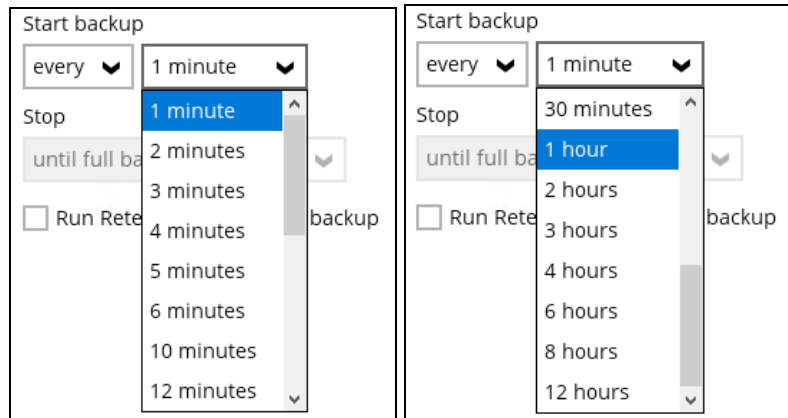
Start backup

every 1 minute

Stop

until full ba

Run Rete backup

1 minute
2 minutes
3 minutes
4 minutes
5 minutes
6 minutes
10 minutes
12 minutes

Start backup

every 1 minute

Stop

until full ba

Run Rete backup

30 minutes
1 hour
2 hours
3 hours
4 hours
6 hours
8 hours
12 hours